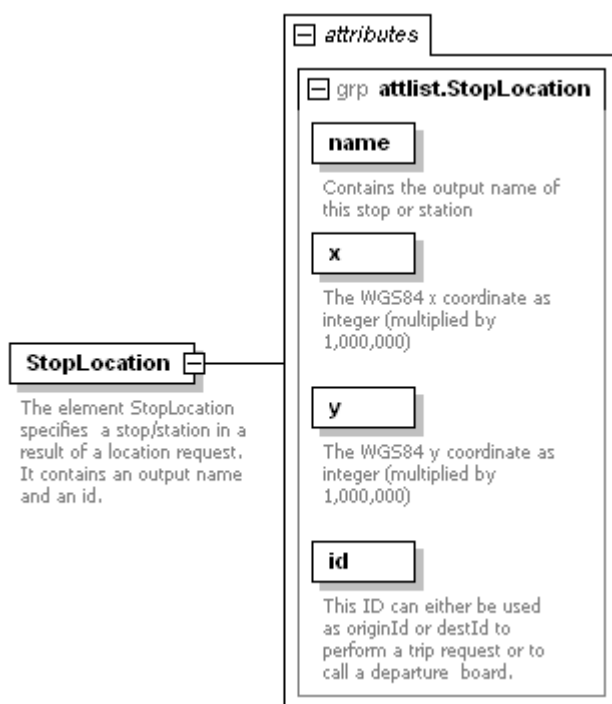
StopLocation

The element StopLocation specifies a stop/station in a result of a location request. It contains an output name and an id.

attributes

grp attlist.StopLocation

name

Contains the output name of this stop or station

x

The WGS84 x coordinate as integer (multiplied by 1,000,000)

y

The WGS84 y coordinate as integer (multiplied by 1,000,000)

id

This ID can either be used as originId or destId to perform a trip request or to call a departure board.